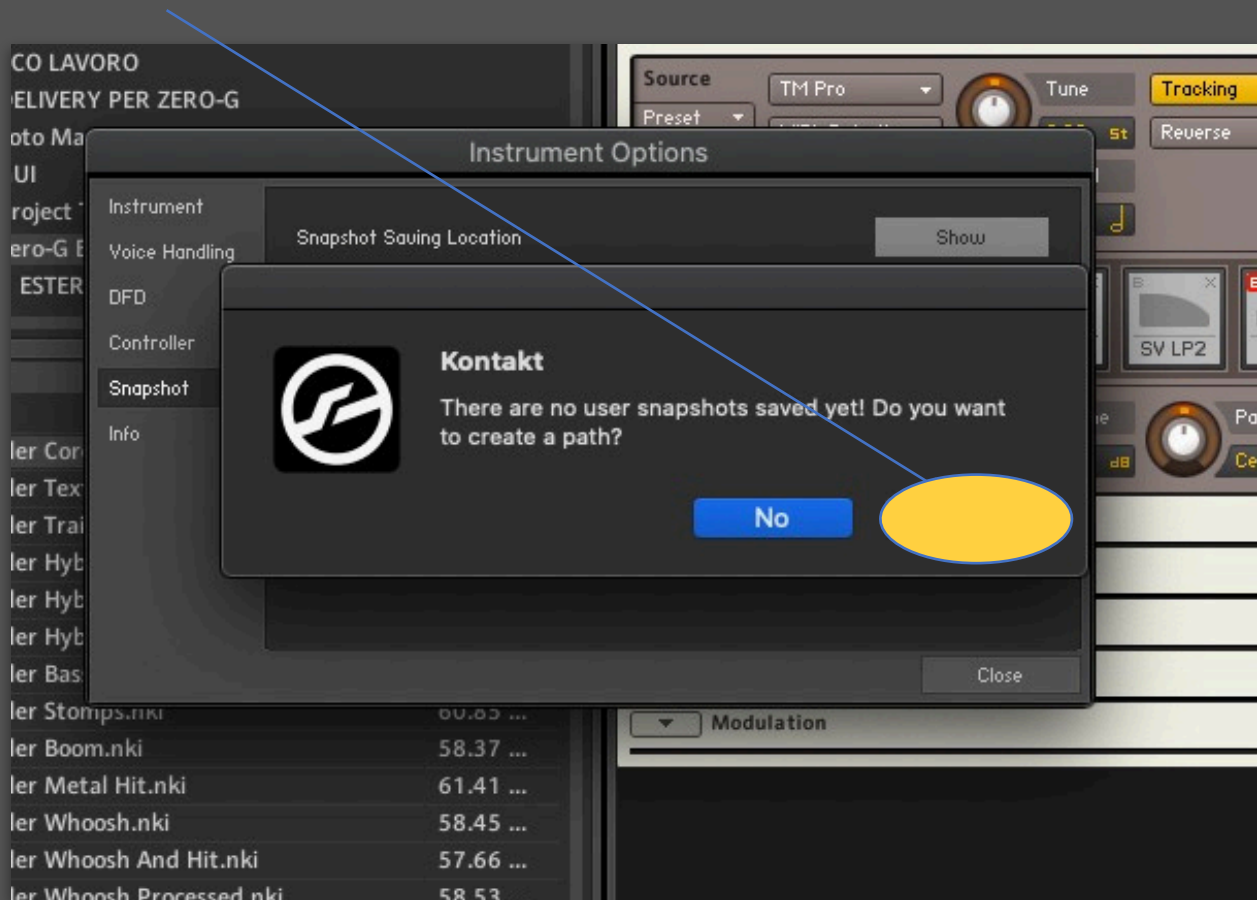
CO LAVORO
ELIVERY PER ZERO-G
oto Ma
UI
roject
ero-G
ESTER

Source
Preset
TM Pro
Tune
Tracking
st
Reverse

Instrument Options

Instrument
Voice Handling
DFD
Controller
Snapshot
Info

Snapshot Saving Location
Show

SV LP2

Kontakt
There are no user snapshots saved yet! Do you want to create a path?

No

Close

ler Cor
ler Tex
ler Trai
ler Hyb
ler Hyb
ler Hyb
ler Bas
ler Stomps.nki
ler Boom.nki 58.37 ...
ler Metal Hit.nki 61.41 ...
ler Whoosh.nki 58.45 ...
ler Whoosh And Hit.nki 57.66 ...
ler Whoosh Processed.nki 58.53 ...

Pa
Ce
dB

Modulation